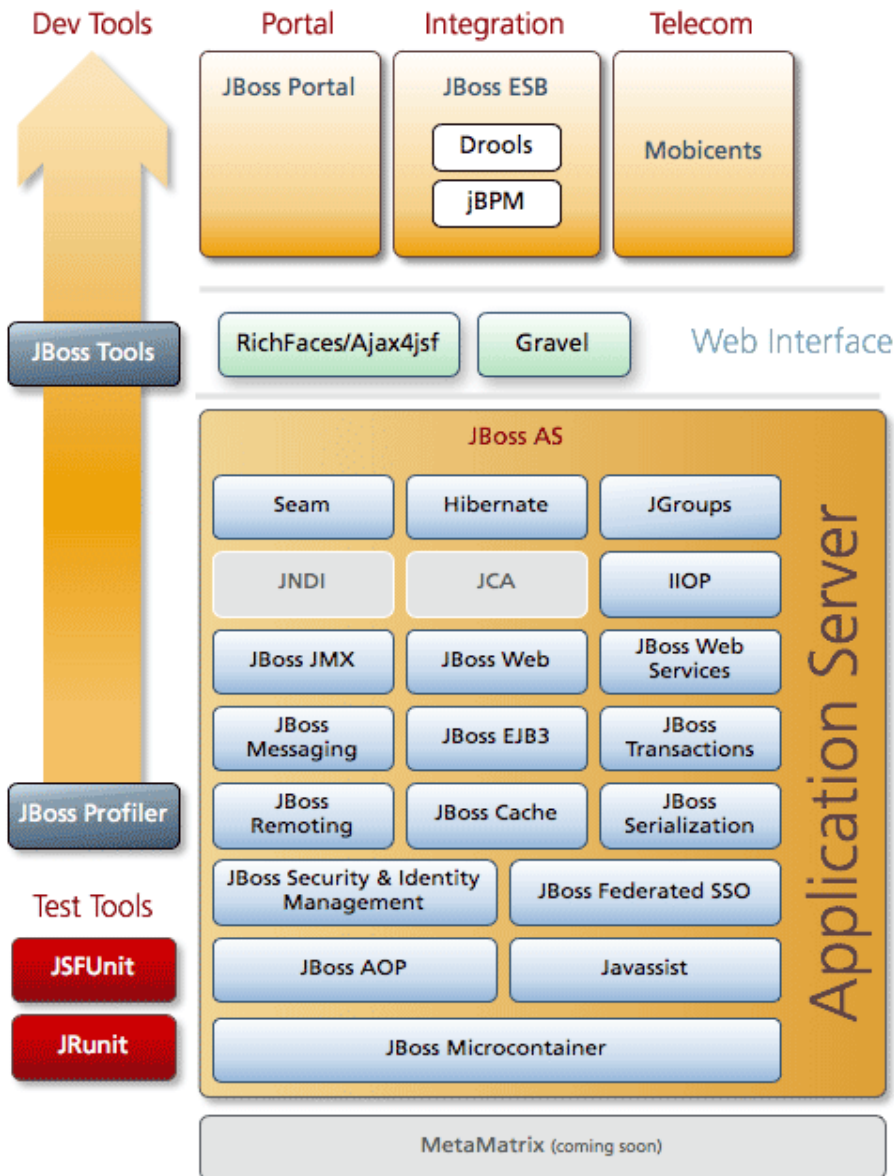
Dev Tools

Portal

Integration

Telecom

JBoss Portal

JBoss ESB

Drools

jBPM

Mobicents

JBoss Tools

RichFaces/Ajax4jsf

Gravel

Web Interface

JBoss AS

Seam

Hibernate

JGroups

JNDI

JCA

IIOP

JBoss JMX

JBoss Web

JBoss Web Services

JBoss Messaging

JBoss EJB3

JBoss Transactions

JBoss Profiler

JBoss Remoting

JBoss Cache

JBoss Serialization

Test Tools

JBoss Security & Identity Management

JBoss Federated SSO

JSFUnit

JBoss AOP

Javassist

JRunit

JBoss Microcontainer

Application Server

MetaMatrix (coming soon)